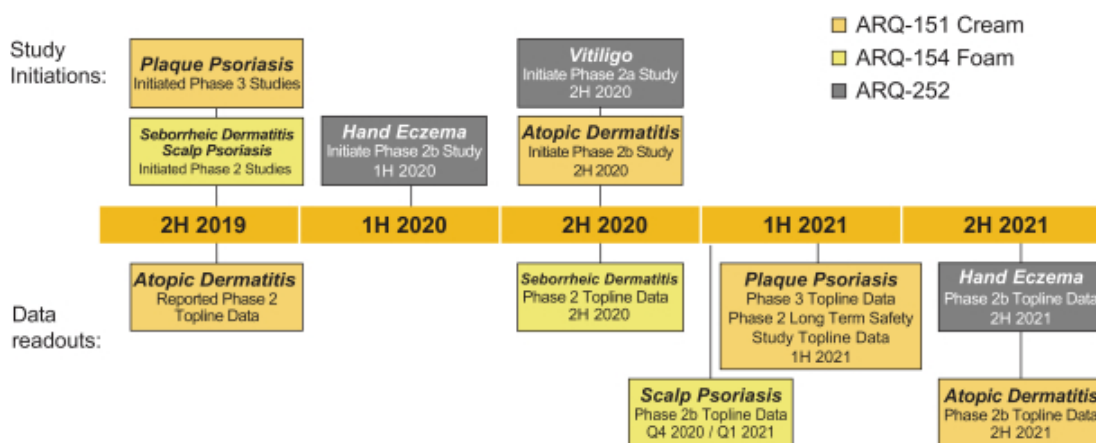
Study Initiations:

Plaque Psoriasis
Initiated Phase 3 Studies

Seborrheic Dermatitis
Scalp Psoriasis
Initiated Phase 2 Studies

Hand Eczema
Initiate Phase 2b Study
1H 2020

Vitiligo
Initiate Phase 2a Study
2H 2020

Atopic Dermatitis
Initiate Phase 2b Study
2H 2020

ARQ-151 Cream
ARQ-154 Foam
ARQ-252

2H 2019
1H 2020
2H 2020
1H 2021
2H 2021

Data readouts:

Atopic Dermatitis
Reported Phase 2
Topline Data

Seborrheic Dermatitis
Phase 2 Topline Data
2H 2020

Plaque Psoriasis
Phase 3 Topline Data
Phase 2 Long Term Safety
Study Topline Data
1H 2021

Hand Eczema
Phase 2b Topline Data
2H 2021

Scalp Psoriasis
Phase 2b Topline Data
Q4 2020 / Q1 2021

Atopic Dermatitis
Phase 2b Topline Data
2H 2021